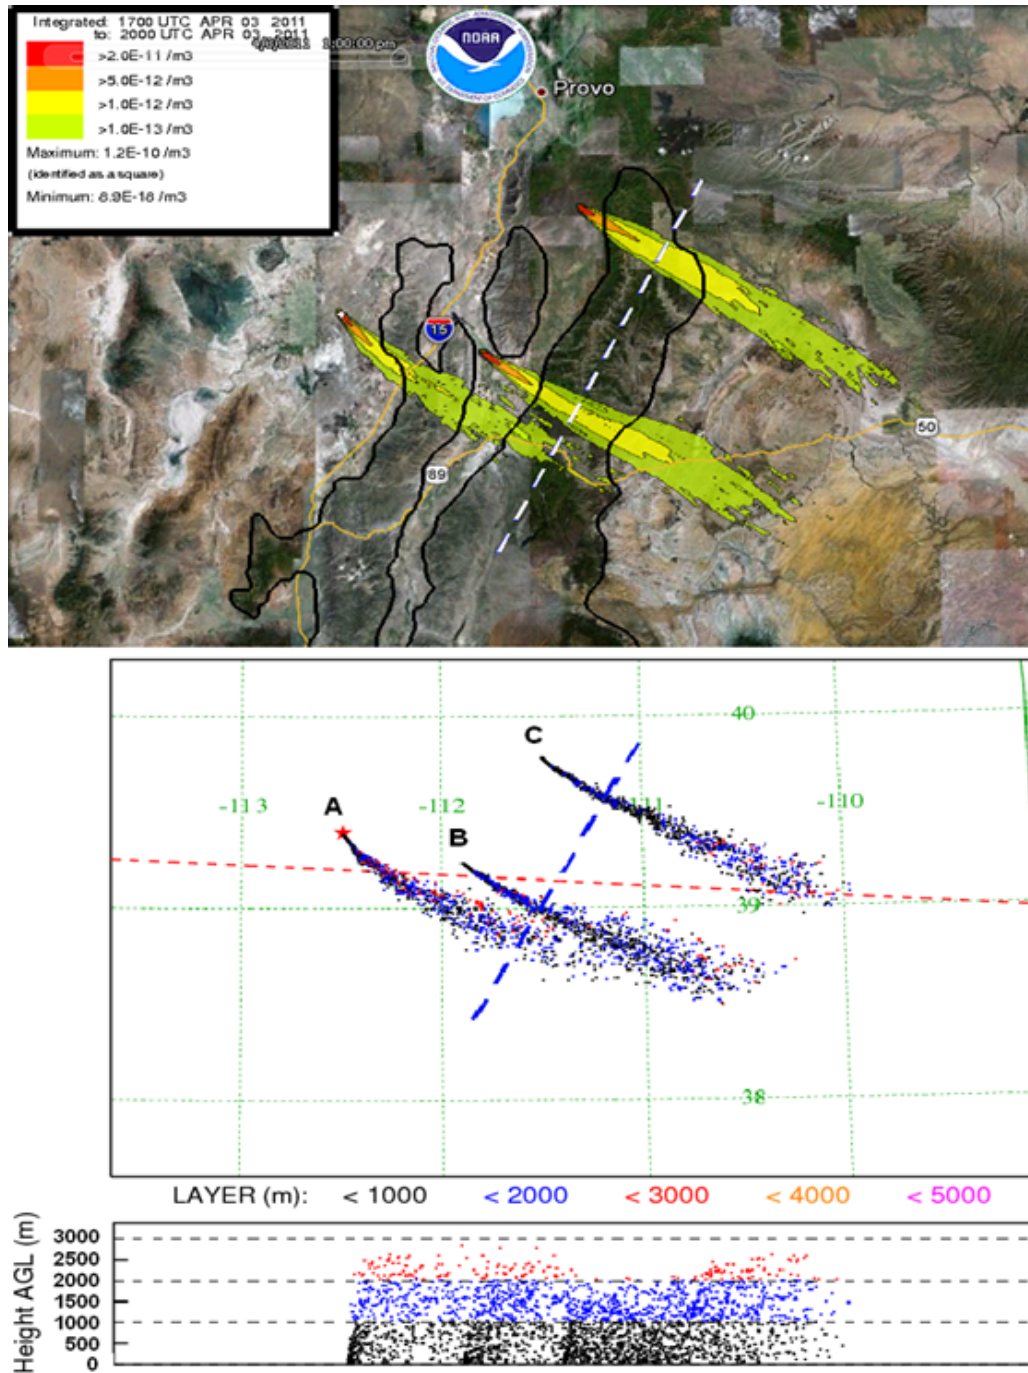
Integrated: 1700 UTC APR 03 2011
to: 2000 UTC APR 03 2011
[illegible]
>2.0E-11 /m3
>5.0E-12 /m3
>1.0E-12 /m3
>1.0E-13 /m3
Maximum: 1.2E-10 /m3
(identified as a square)
Minimum: 8.9E-16 /m3

NOAA

Provo

15

89

50

40

-113

-112

-111

-110

39

38

A

B

C

LAYER (m): < 1000 < 2000 < 3000 < 4000 < 5000

Height AGL (m)

3000
2500
2000
1500
1000
500
0